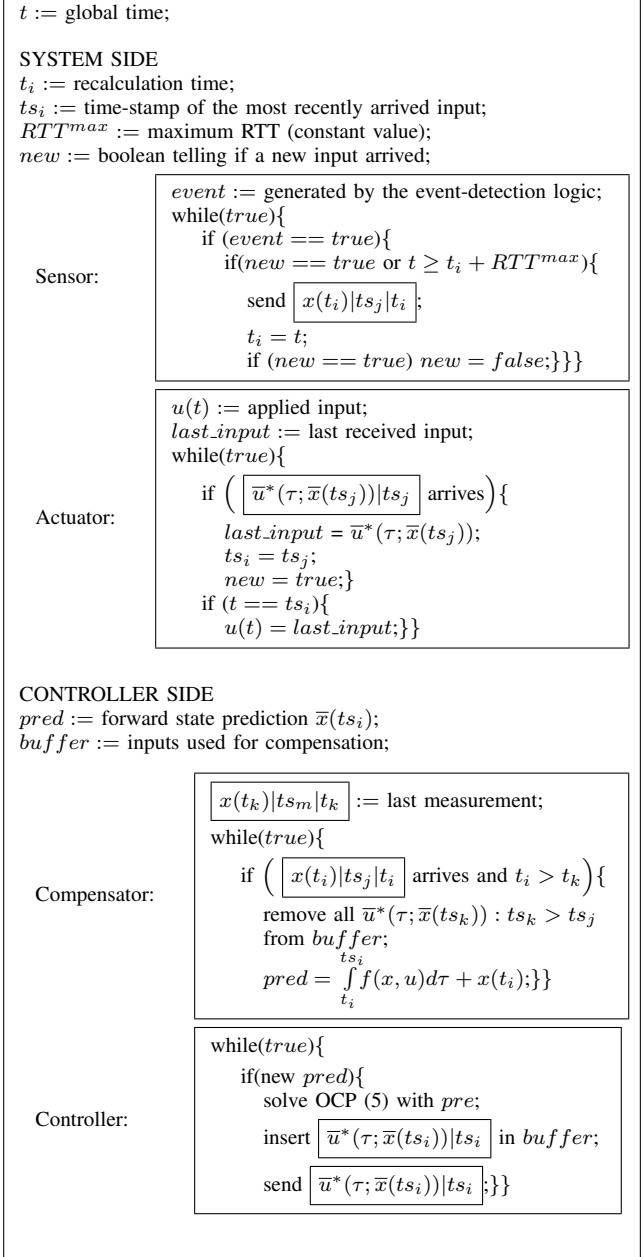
$t :=$ global time;

SYSTEM SIDE
$t_i :=$ recalculation time;
$ts_i :=$ time-stamp of the most recently arrived input;
$RTT^{max} :=$ maximum RTT (constant value);
$new :=$ boolean telling if a new input arrived;

Sensor:

$event :=$ generated by the event-detection logic;
while($true$){
if ($event == true$){
if($new == true$ or $t \geq t_i + RTT^{max}$){
send $\boxed{x(t_i)|ts_j|t_i}$;
$t_i = t$;
if ($new == true$) $new = false$;}}}

Actuator:

$u(t) :=$ applied input;
$last\_input :=$ last received input;
while($true$){
if $\left( \boxed{\overline{u}^*(\tau; \overline{x}(ts_j))|ts_j} \text{ arrives} \right)${
$last\_input = \overline{u}^*(\tau; \overline{x}(ts_j))$;
$ts_i = ts_j$;
$new = true$;}
if ($t == ts_i$){
$u(t) = last\_input$;}}

CONTROLLER SIDE
$pred :=$ forward state prediction $\overline{x}(ts_i)$;
$buffer :=$ inputs used for compensation;

Compensator:

$\boxed{x(t_k)|ts_m|t_k}$ := last measurement;
while($true$){
if $\left( \boxed{x(t_i)|ts_j|t_i} \text{ arrives and } t_i > t_k \right)${
remove all $\overline{u}^*(\tau; \overline{x}(ts_k)) : ts_k > ts_j$ from $buffer$;
$pred = \int_{t_i}^{ts_i} f(x,u)d\tau + x(t_i)$;}}

Controller:

while($true$){
if(new $pred$){
solve OCP (5) with $pre$;
insert $\boxed{\overline{u}^*(\tau; \overline{x}(ts_i))|ts_i}$ in $buffer$;
send $\boxed{\overline{u}^*(\tau; \overline{x}(ts_i))|ts_i}$;}}